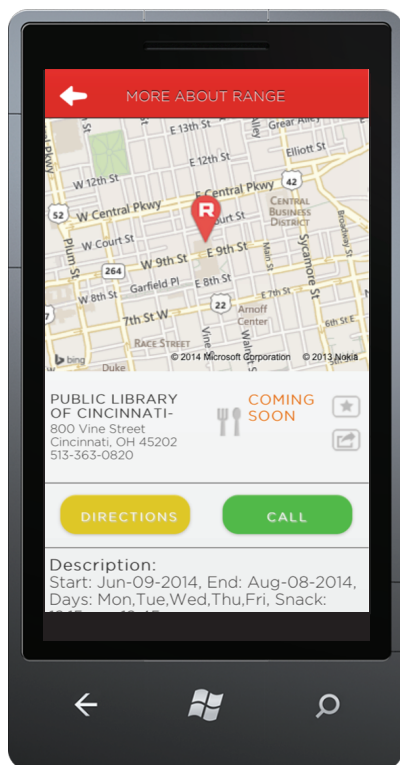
MORE ABOUT RANGE

E 13th St
Gear Alley
E 12th St
Elliott St
W 12th St
W Central Pkwy
E Central Pkwy
42
52
R
Court St
Central Business District
W Court St
E 9th St
Plum St
264
W 9th St
Main St
Sycamore St
Broadway St
W 8th St
Garfield Pl
E 8th St
22
E 7th St
7th St W
Arnoff Center
Race Street
Vine St
Duke
bing
© 2014 Microsoft Corporation © 2013 Nokia

PUBLIC LIBRARY OF CINCINNATI-
800 Vine Street
Cincinnati, OH 45202
513-363-0820
COMING SOON

DIRECTIONS
CALL

Description:
Start: Jun-09-2014, End: Aug-08-2014, Days: Mon,Tue,Wed,Thu,Fri, Snack: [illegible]